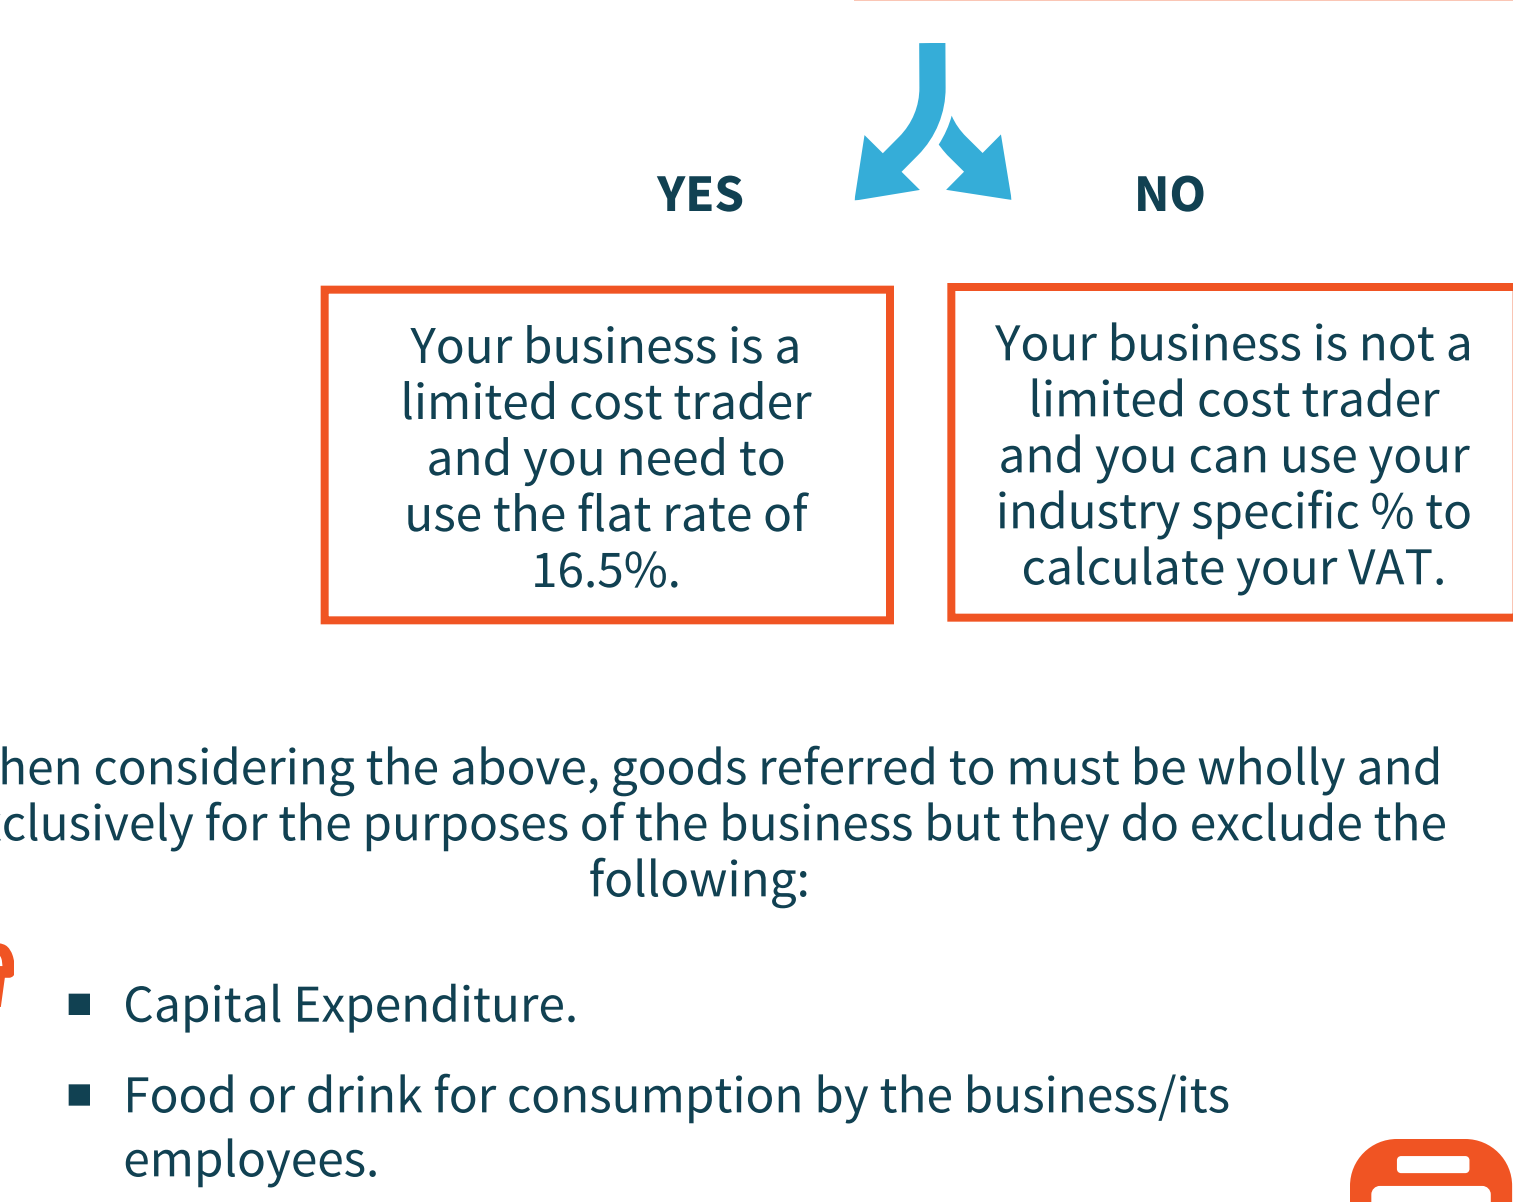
YES

NO

Your business is a limited cost trader and you need to use the flat rate of 16.5%.

Your business is not a limited cost trader and you can use your industry specific % to calculate your VAT.

hen considering the above, goods referred to must be wholly and clusively for the purposes of the business but they do exclude the following:

- Capital Expenditure.
- Food or drink for consumption by the business/its employees.